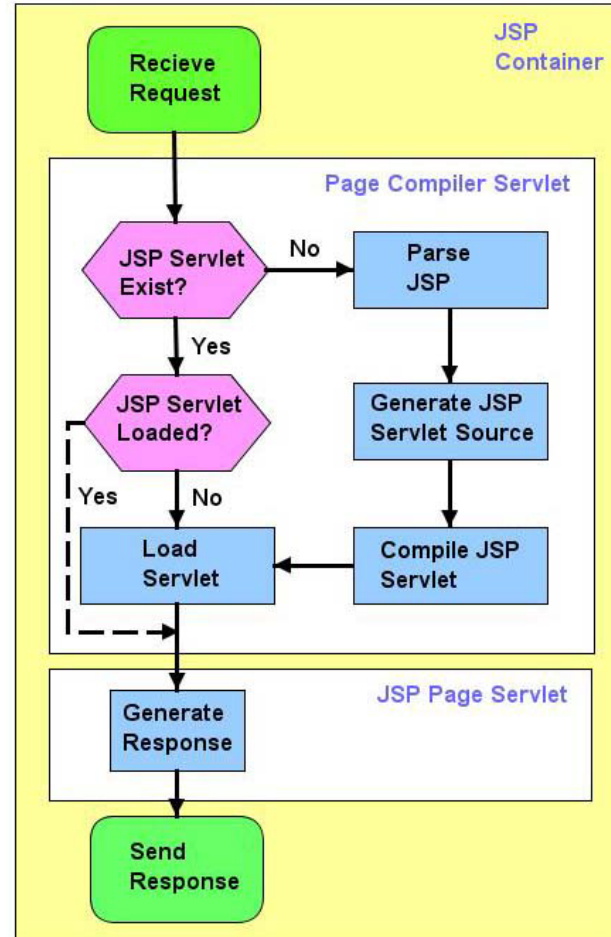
JSP Container

Recieve Request

Page Compiler Servlet

JSP Servlet Exist?

No

Parse JSP

Yes

JSP Servlet Loaded?

Generate JSP Servlet Source

Yes

No

Load Servlet

Compile JSP Servlet

JSP Page Servlet

Generate Response

Send Response